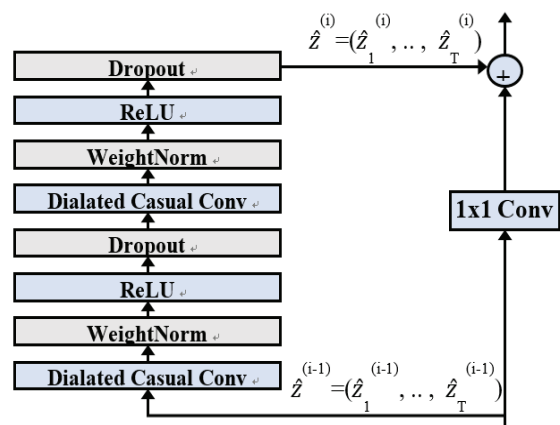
$\hat{z}^{(i)}=(\hat{z}_1^{(i)}, .., \hat{z}_T^{(i)})$

Dropout

+

ReLU

WeightNorm

Dialated Casual Conv

1x1 Conv

Dropout

ReLU

WeightNorm

Dialated Casual Conv

$\hat{z}^{(i-1)}=(\hat{z}_1^{(i-1)}, .., \hat{z}_T^{(i-1)})$